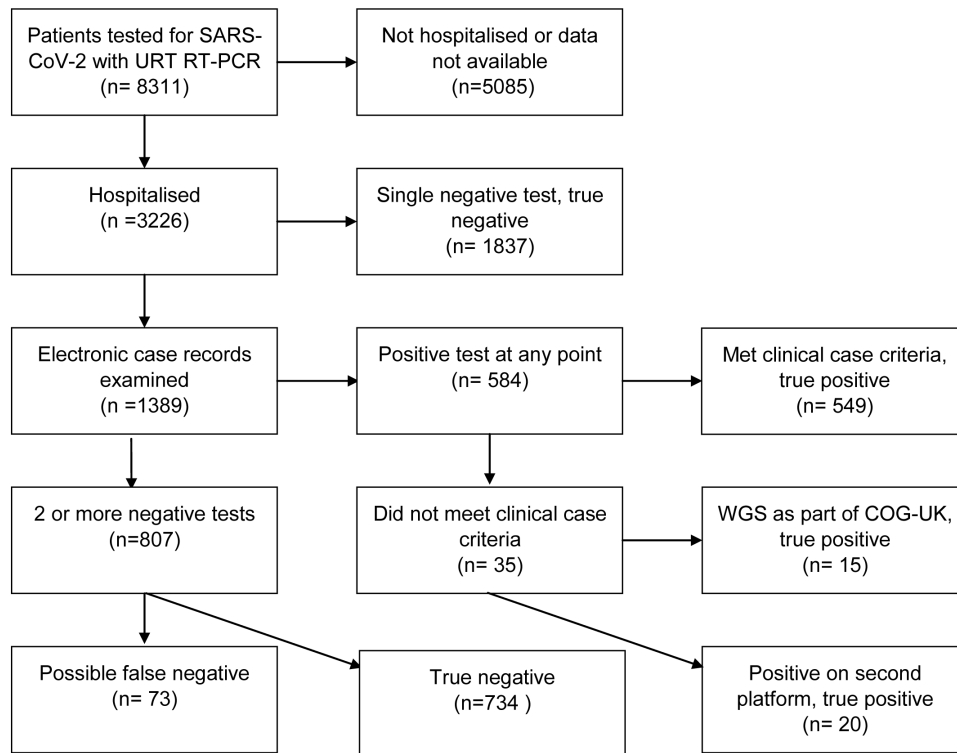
Patients tested for SARS-CoV-2 with URT RT-PCR
(n= 8311)

Not hospitalised or data not available
(n=5085)

Hospitalised
(n =3226)

Single negative test, true negative
(n= 1837)

Electronic case records examined
(n =1389)

Positive test at any point
(n= 584)

Met clinical case criteria, true positive
(n= 549)

2 or more negative tests
(n=807)

Did not meet clinical case criteria
(n= 35)

WGS as part of COG-UK, true positive
(n= 15)

Possible false negative
(n= 73)

True negative
(n=734 )

Positive on second platform, true positive
(n= 20)